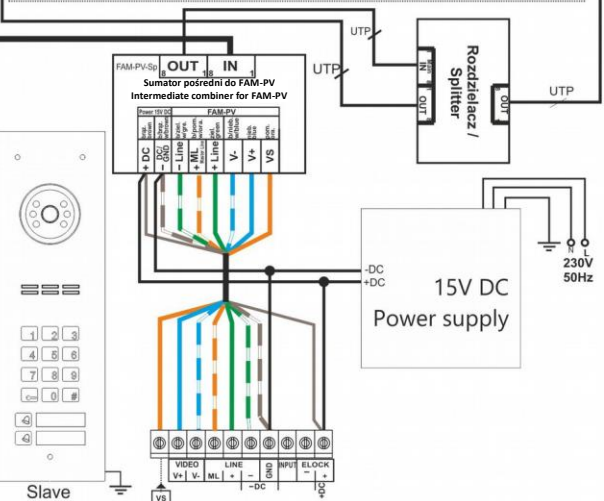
UTP
UTP
Rozdzielacz / Splitter
IN
OUT
OUT
UTP
FAM-PV-Sp
OUT
IN
Sumator pośredni do FAM-PV
Intermediate combiner for FAM-PV
Power 15V DC
FAM-PV
+ DC
DC/ GND
- Line
+ ML
+ Line
V-
V+
VS
-DC
+DC
15V DC
Power supply
N
L
230V
50Hz
1
2
3
4
5
6
7
8
9
0
#
VIDEO
V+
V-
ML
LINE
+
-
GND
INPUT
ELOCK
-
+
-DC
VS
Slave